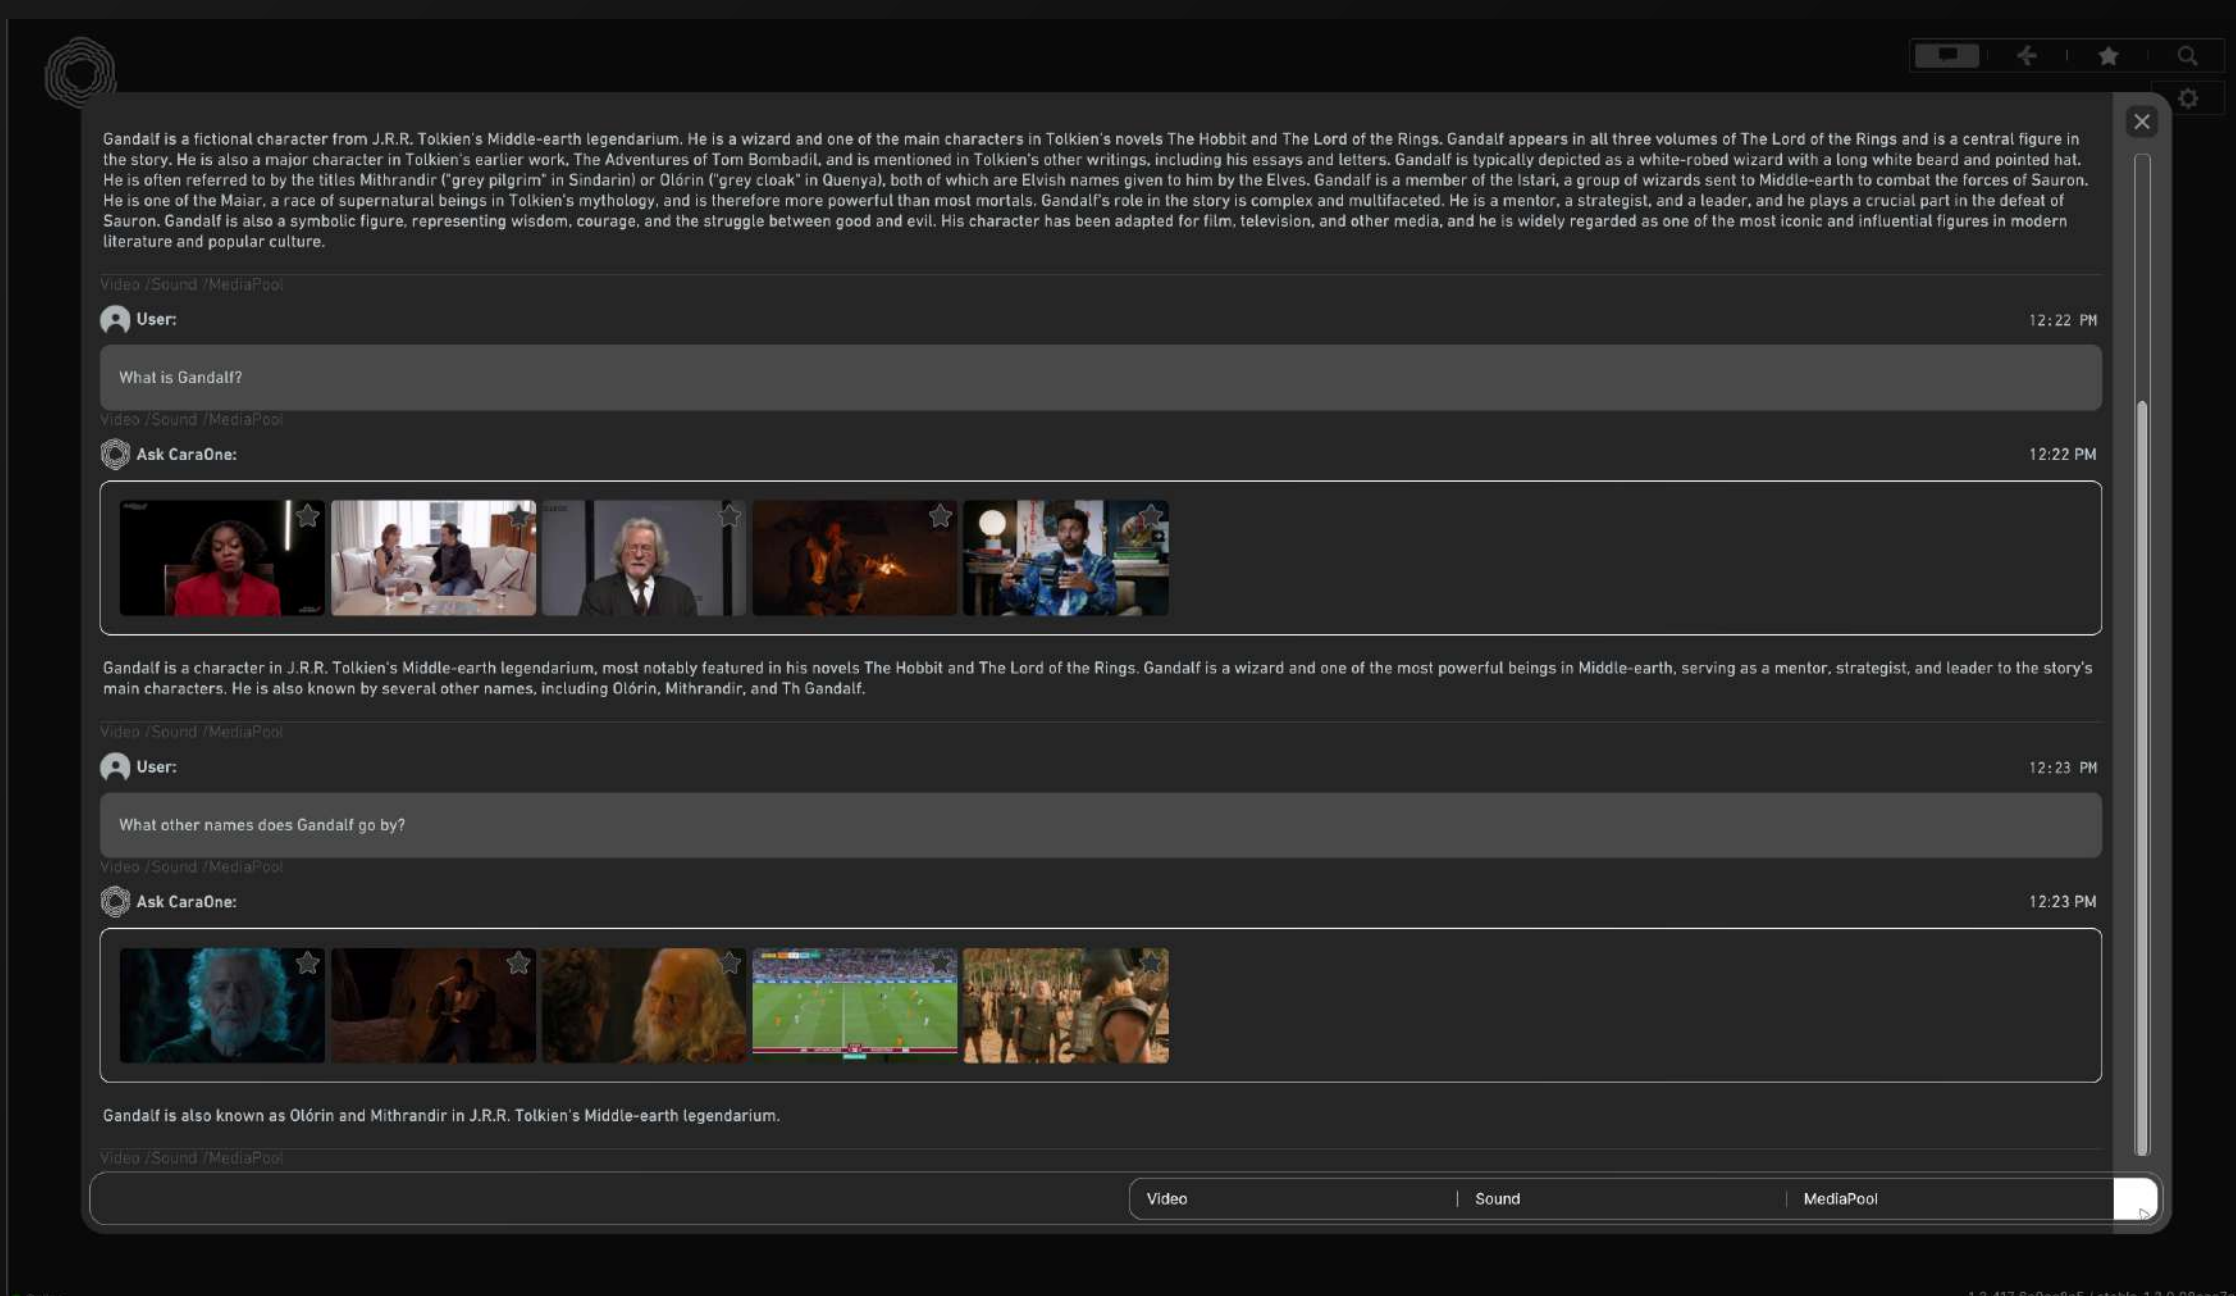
Gandalf is a fictional character from J.R.R. Tolkien's Middle-earth legendarium. He is a wizard and one of the main characters in Tolkien's novels The Hobbit and The Lord of the Rings. Gandalf appears in all three volumes of The Lord of the Rings and is a central figure in the story. He is also a major character in Tolkien's earlier work, The Adventures of Tom Bombadil, and is mentioned in Tolkien's other writings, including his essays and letters. Gandalf is typically depicted as a white-robed wizard with a long white beard and pointed hat. He is often referred to by the titles Mithrandir ("grey pilgrim" in Sindarin) or Olórin ("grey cloak" in Quenya), both of which are Elvish names given to him by the Elves. Gandalf is a member of the Istari, a group of wizards sent to Middle-earth to combat the forces of Sauron. He is one of the Maiar, a race of supernatural beings in Tolkien's mythology, and is therefore more powerful than most mortals. Gandalf's role in the story is complex and multifaceted. He is a mentor, a strategist, and a leader, and he plays a crucial part in the defeat of Sauron. Gandalf is also a symbolic figure, representing wisdom, courage, and the struggle between good and evil. His character has been adapted for film, television, and other media, and he is widely regarded as one of the most iconic and influential figures in modern literature and popular culture.

Video /Sound /MediaPool

User: 12:22 PM

What is Gandalf?

Video /Sound /MediaPool

Ask CaraOne: 12:22 PM

Gandalf is a character in J.R.R. Tolkien's Middle-earth legendarium, most notably featured in his novels The Hobbit and The Lord of the Rings. Gandalf is a wizard and one of the most powerful beings in Middle-earth, serving as a mentor, strategist, and leader to the story's main characters. He is also known by several other names, including Olórin, Mithrandir, and Th Gandalf.

Video /Sound /MediaPool

User: 12:23 PM

What other names does Gandalf go by?

Video /Sound /MediaPool

Ask CaraOne: 12:23 PM

Gandalf is also known as Olórin and Mithrandir in J.R.R. Tolkien's Middle-earth legendarium.

Video /Sound /MediaPool

Video | Sound | MediaPool